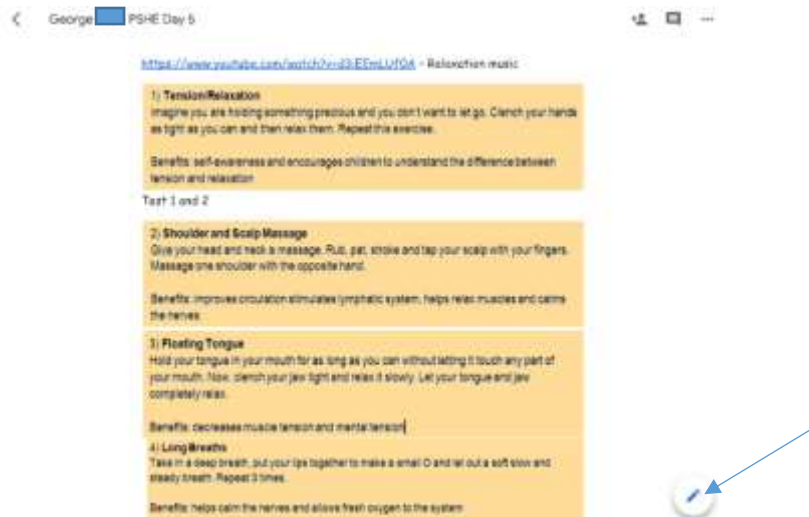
George PSHE Day 5

https://www.youtube.com/watch?v=d3iEEmLUfQA - Relaxation music

1) Tension/Relaxation
Imagine you are holding something precious and you don't want to let go. Clench your hands as tight as you can and then relax them. Repeat this exercise.

Benefits: self-awareness and encourages children to understand the difference between tension and relaxation

Test 1 and 2

2) Shoulder and Scalp Massage
Give your head and neck a massage. Rub, pat, stroke and tap your scalp with your fingers. Massage one shoulder with the opposite hand.

Benefits: improves circulation stimulates lymphatic system, helps relax muscles and calms the nerves.

3) Floating Tongue
Hold your tongue in your mouth for as long as you can without letting it touch any part of your mouth. Now, clench your jaw tight and relax it slowly. Let your tongue and jaw completely relax.

Benefits: decreases muscle tension and mental tension

4) Long Breaths
Take in a deep breath, put your lips together to make a small O and let out a soft slow and steady breath. Repeat 3 times.

Benefits: helps calm the nerves and allows fresh oxygen to the system